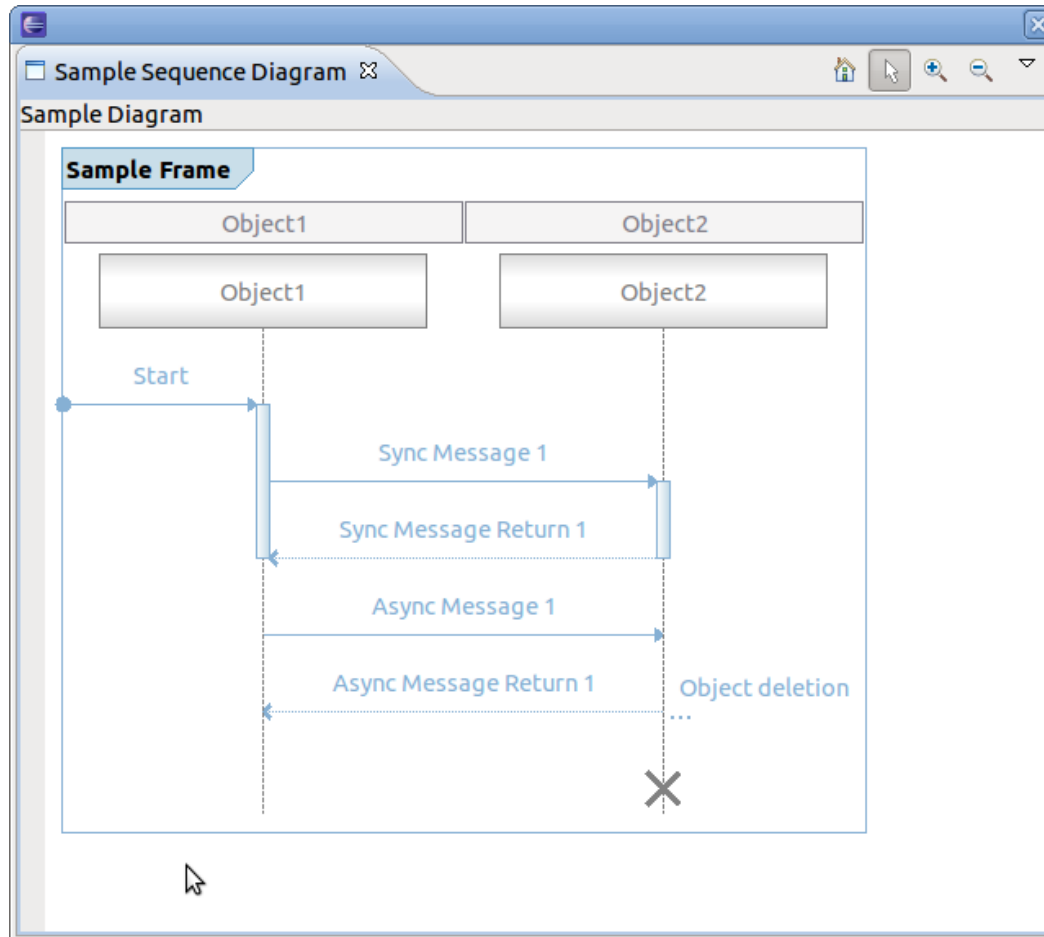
Sample Sequence Diagram

Sample Diagram

Sample Frame

| Object1 | Object2 |
|---|---|

Object1

Object2

Start

Sync Message 1

Sync Message Return 1

Async Message 1

Async Message Return 1

Object deletion
...